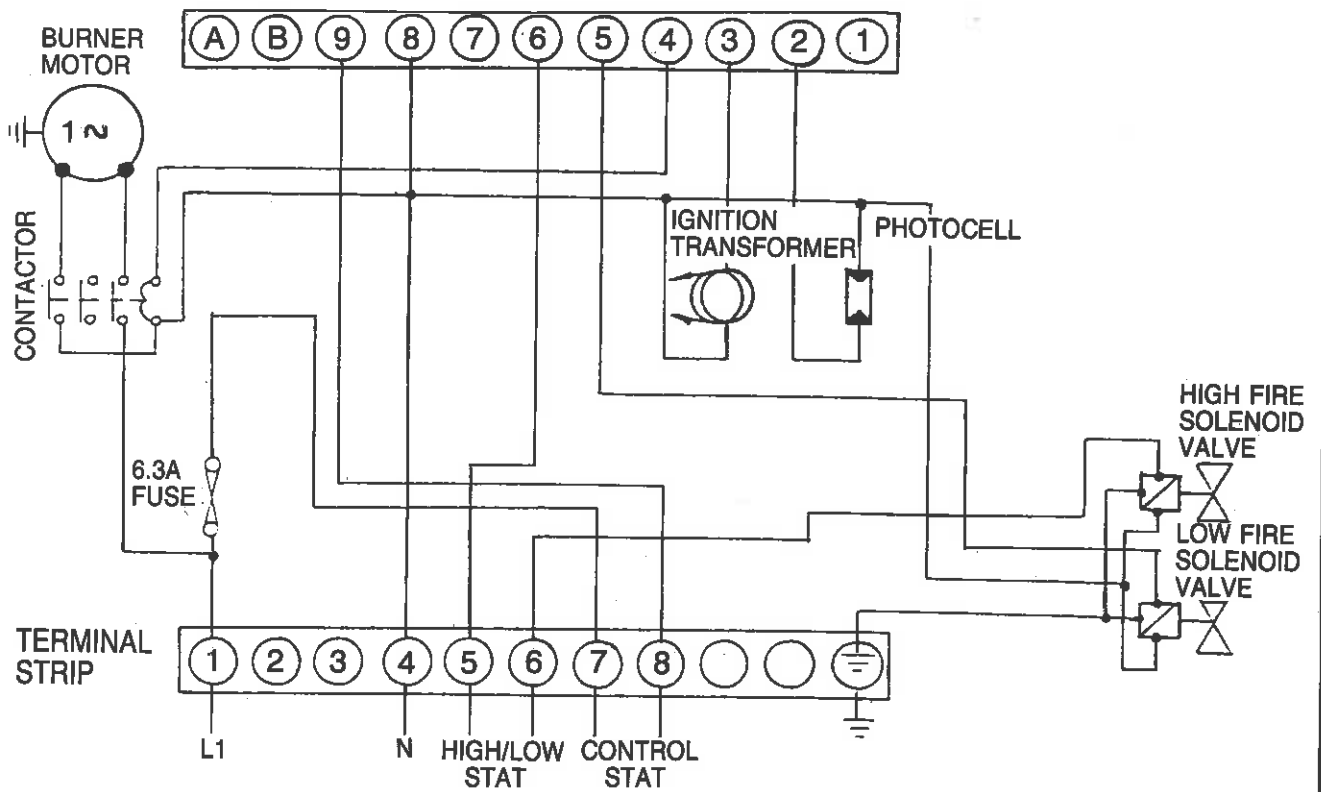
BURNER MOTOR

A B 9 8 7 6 5 4 3 2 1

1 ~

CONTACTOR

IGNITION TRANSFORMER

PHOTOCELL

HIGH FIRE SOLENOID VALVE

6.3A FUSE

LOW FIRE SOLENOID VALVE

TERMINAL STRIP

1 2 3 4 5 6 7 8

L1

N

HIGH/LOW STAT

CONTROL STAT